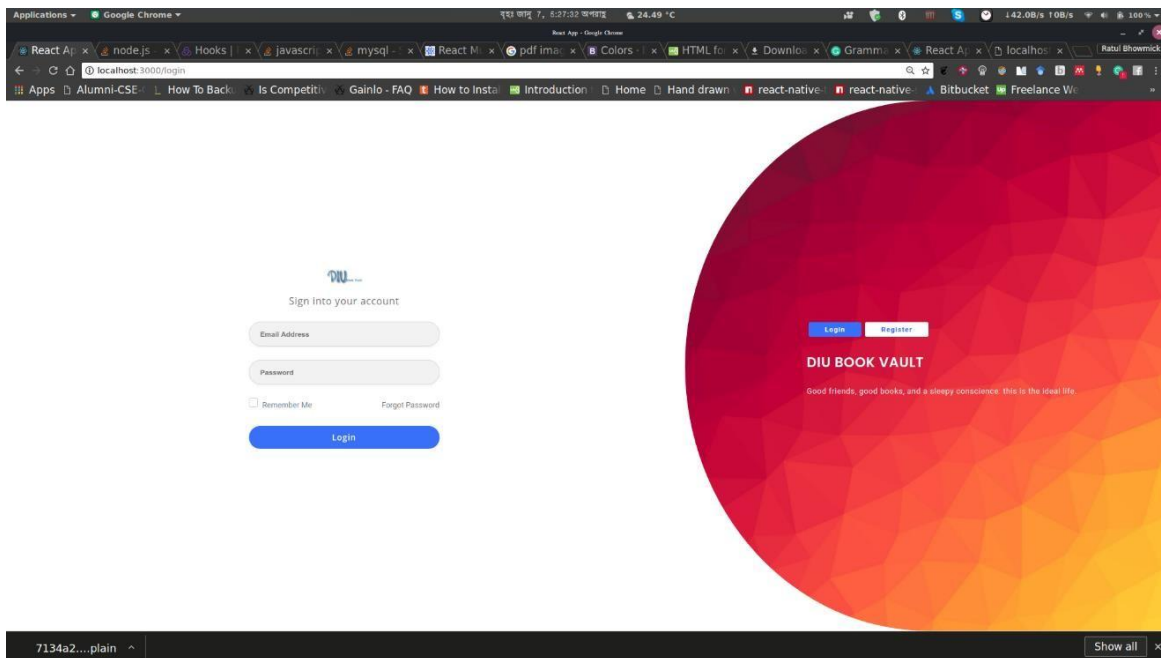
Applications ▾ Google Chrome ▾ বৃহঃ জানু ৭, ৪:২৭:৩২ অপরাহ্ণ 24.49 °C 142.0B/s 10B/s 100%

React App - Google Chrome

React Ap × node.js × Hooks | × javascri × mysql - × React M × pdf imag × Colors × HTML fo × Downloa × Gramma × React Ap × localhos × Ratul Bhowmick

localhost:3000/login

Apps Alumni-CSE How To Back Is Competiti Gainlo - FAQ How to Insta Introduction Home Hand drawn react-native react-native Bitbucket Freelance We

DIU

Sign into your account

Email Address

Password

Remember Me

Forgot Password

Login

Login Register

DIU BOOK VAULT

Good friends, good books, and a sleepy conscience: this is the ideal life.

7134a2....plain ^

Show all ×